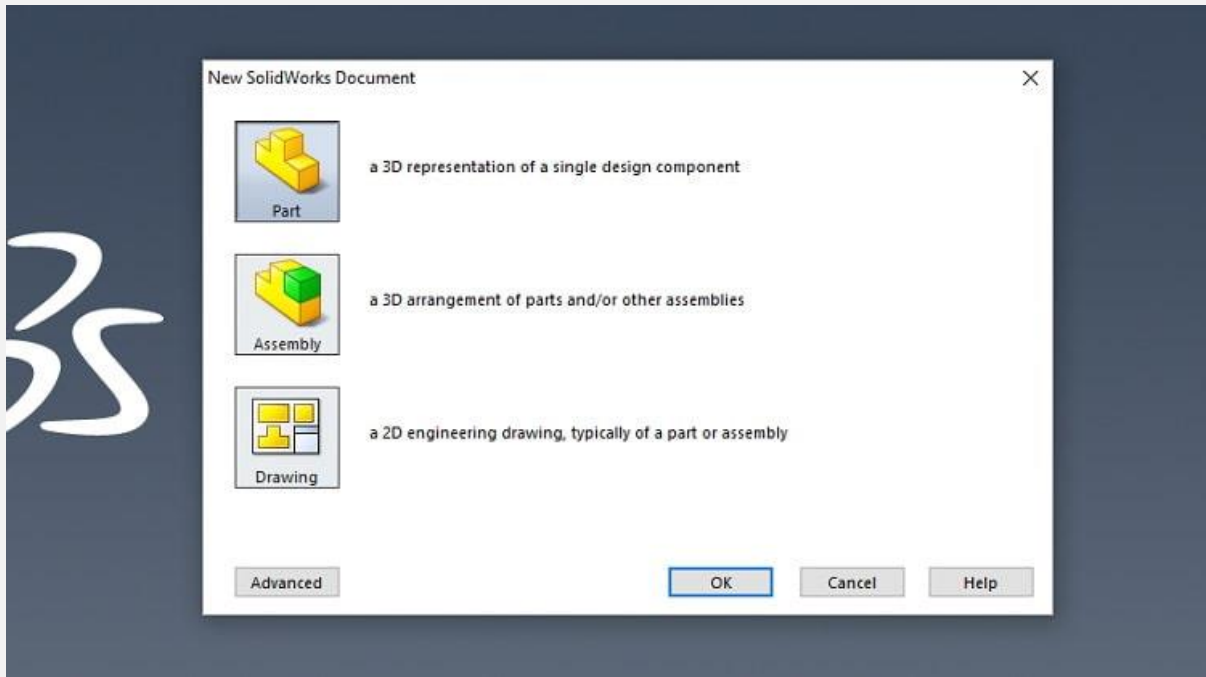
New SolidWorks Document

×

Part

a 3D representation of a single design component

Assembly

a 3D arrangement of parts and/or other assemblies

Drawing

a 2D engineering drawing, typically of a part or assembly

Advanced

OK

Cancel

Help